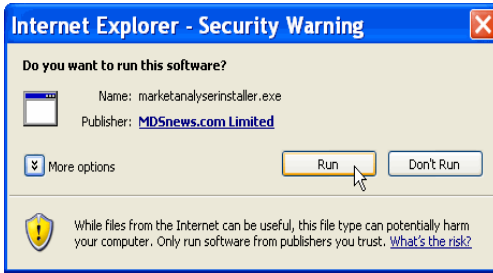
Internet Explorer - Security Warning

Do you want to run this software?

Name: marketanalyserinstaller.exe

Publisher: MDSnews.com Limited

More options

Run

Don't Run

While files from the Internet can be useful, this file type can potentially harm your computer. Only run software from publishers you trust. What's the risk?